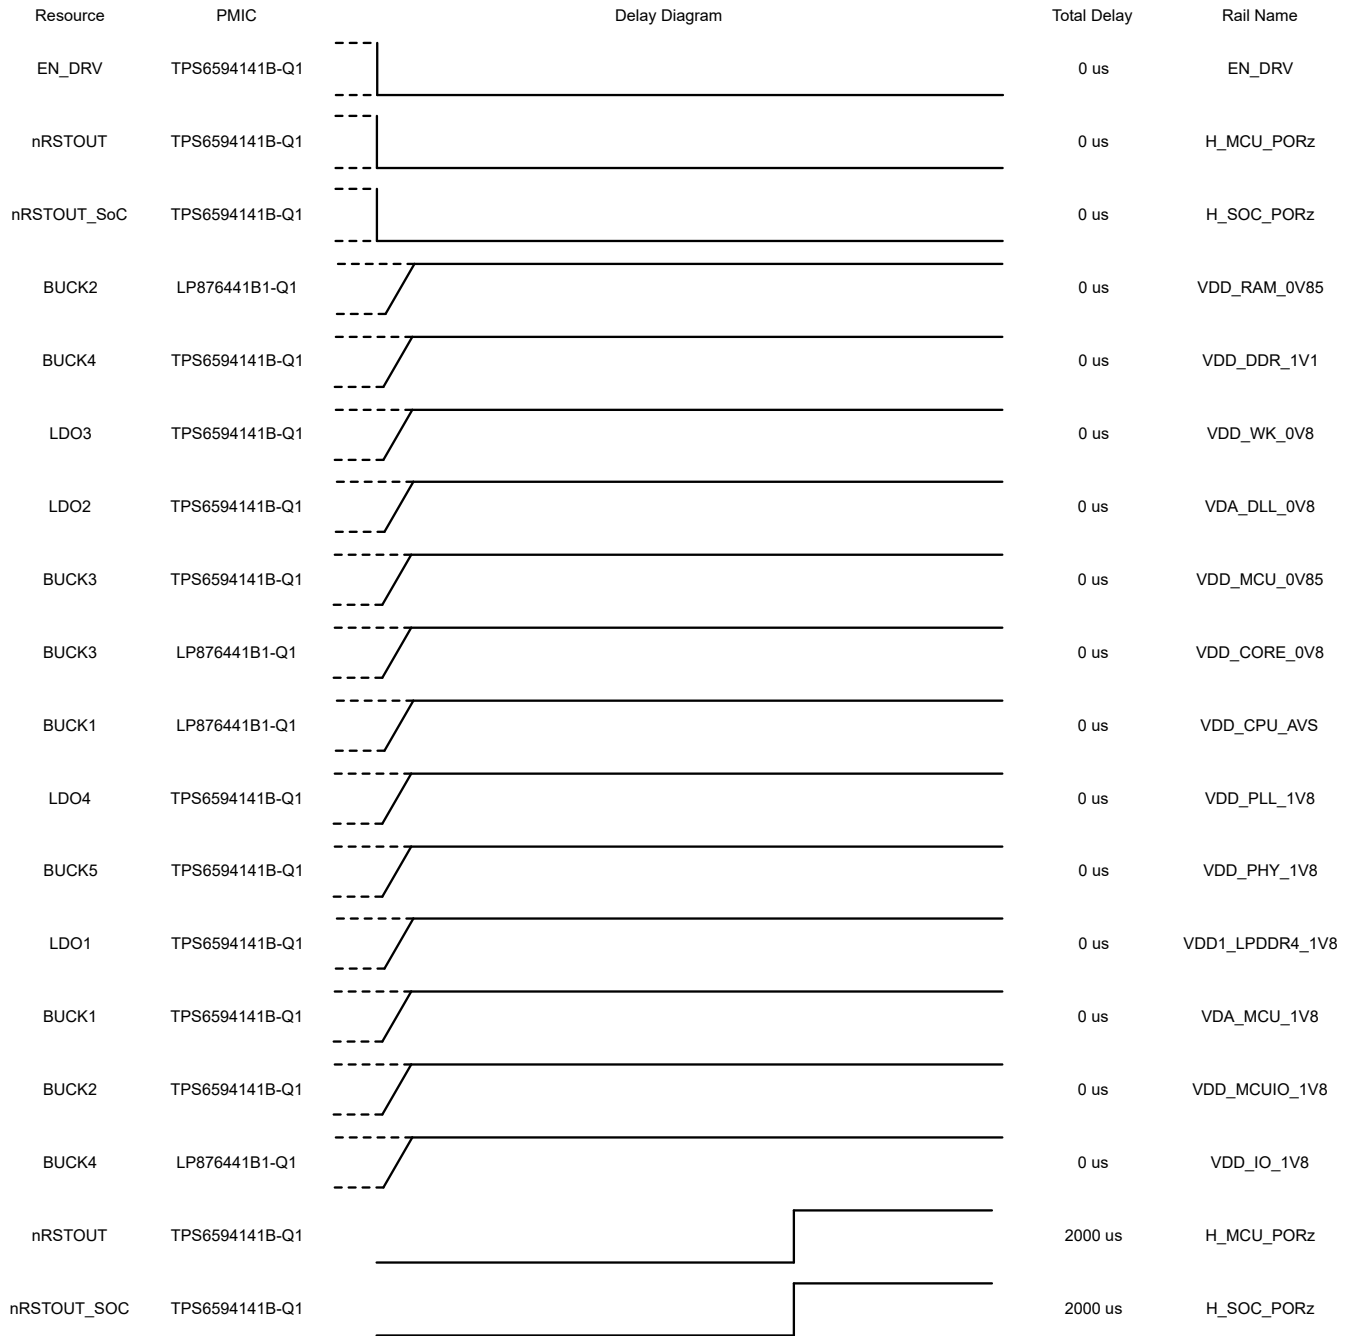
| Resource | PMIC | Delay Diagram | Total Delay | Rail Name |
|---|---|---|---|---|
| EN_DRV | TPS6594141B-Q1 | | 0 us | EN_DRV |
| nRSTOUT | TPS6594141B-Q1 | | 0 us | H_MCU_PORz |
| nRSTOUT_SoC | TPS6594141B-Q1 | | 0 us | H_SOC_PORz |
| BUCK2 | LP876441B1-Q1 | | 0 us | VDD_RAM_0V85 |
| BUCK4 | TPS6594141B-Q1 | | 0 us | VDD_DDR_1V1 |
| LDO3 | TPS6594141B-Q1 | | 0 us | VDD_WK_0V8 |
| LDO2 | TPS6594141B-Q1 | | 0 us | VDA_DLL_0V8 |
| BUCK3 | TPS6594141B-Q1 | | 0 us | VDD_MCU_0V85 |
| BUCK3 | LP876441B1-Q1 | | 0 us | VDD_CORE_0V8 |
| BUCK1 | LP876441B1-Q1 | | 0 us | VDD_CPU_AVS |
| LDO4 | TPS6594141B-Q1 | | 0 us | VDD_PLL_1V8 |
| BUCK5 | TPS6594141B-Q1 | | 0 us | VDD_PHY_1V8 |
| LDO1 | TPS6594141B-Q1 | | 0 us | VDD1_LPDDR4_1V8 |
| BUCK1 | TPS6594141B-Q1 | | 0 us | VDA_MCU_1V8 |
| BUCK2 | TPS6594141B-Q1 | | 0 us | VDD_MCUIO_1V8 |
| BUCK4 | LP876441B1-Q1 | | 0 us | VDD_IO_1V8 |
| nRSTOUT | TPS6594141B-Q1 | | 2000 us | H_MCU_PORz |
| nRSTOUT_SOC | TPS6594141B-Q1 | | 2000 us | H_SOC_PORz |